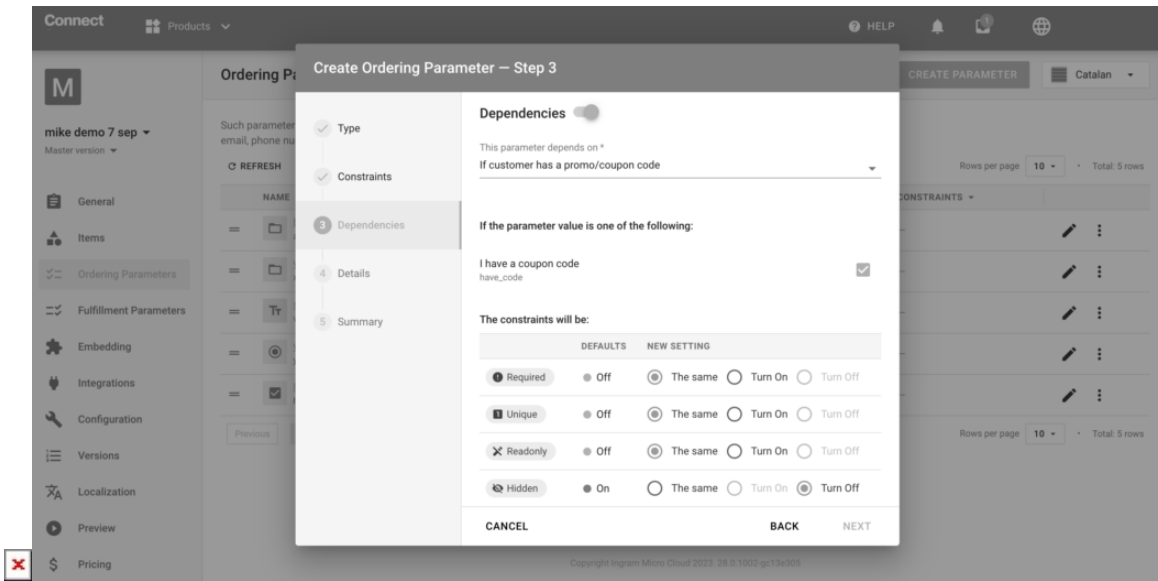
Connect Products

HELP

M

mike demo 7 sep
Master version

General
Items
Ordering Parameters
Fulfillment Parameters
Embedding
Integrations
Configuration
Versions
Localization
Preview
Pricing

Ordering Pa

Such parameter
email, phone nu

REFRESH

NAME

Previous

CREATE PARAMETER

Catalan

Rows per page 10 · Total: 5 rows

CONSTRAINTS

Rows per page 10 · Total: 5 rows

Create Ordering Parameter — Step 3

Type

Constraints

3 Dependencies

4 Details

5 Summary

Dependencies

This parameter depends on *
If customer has a promo/coupon code

If the parameter value is one of the following:

I have a coupon code
have_code

The constraints will be:

| | DEFAULTS | NEW SETTING |
|---|---|---|
| Required | Off | The same Turn On Turn Off |
| Unique | Off | The same Turn On Turn Off |
| Readonly | Off | The same Turn On Turn Off |
| Hidden | On | The same Turn On Turn Off |

CANCEL

BACK

NEXT

Copyright Ingram Micro Cloud 2023. 28.0.1002-gc13e305